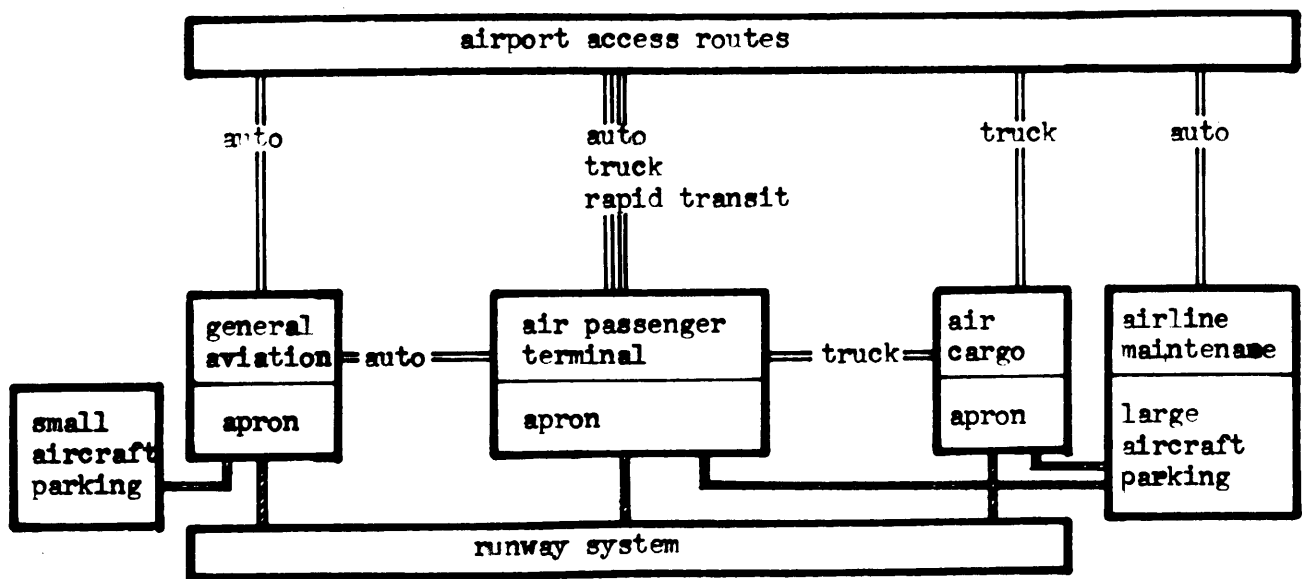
airport access routes

auto

auto
truck
rapid transit

truck

auto

general aviation

auto

air passenger terminal

truck

air cargo

airline maintename

small aircraft parking

apron

apron

apron

large aircraft parking

runway system